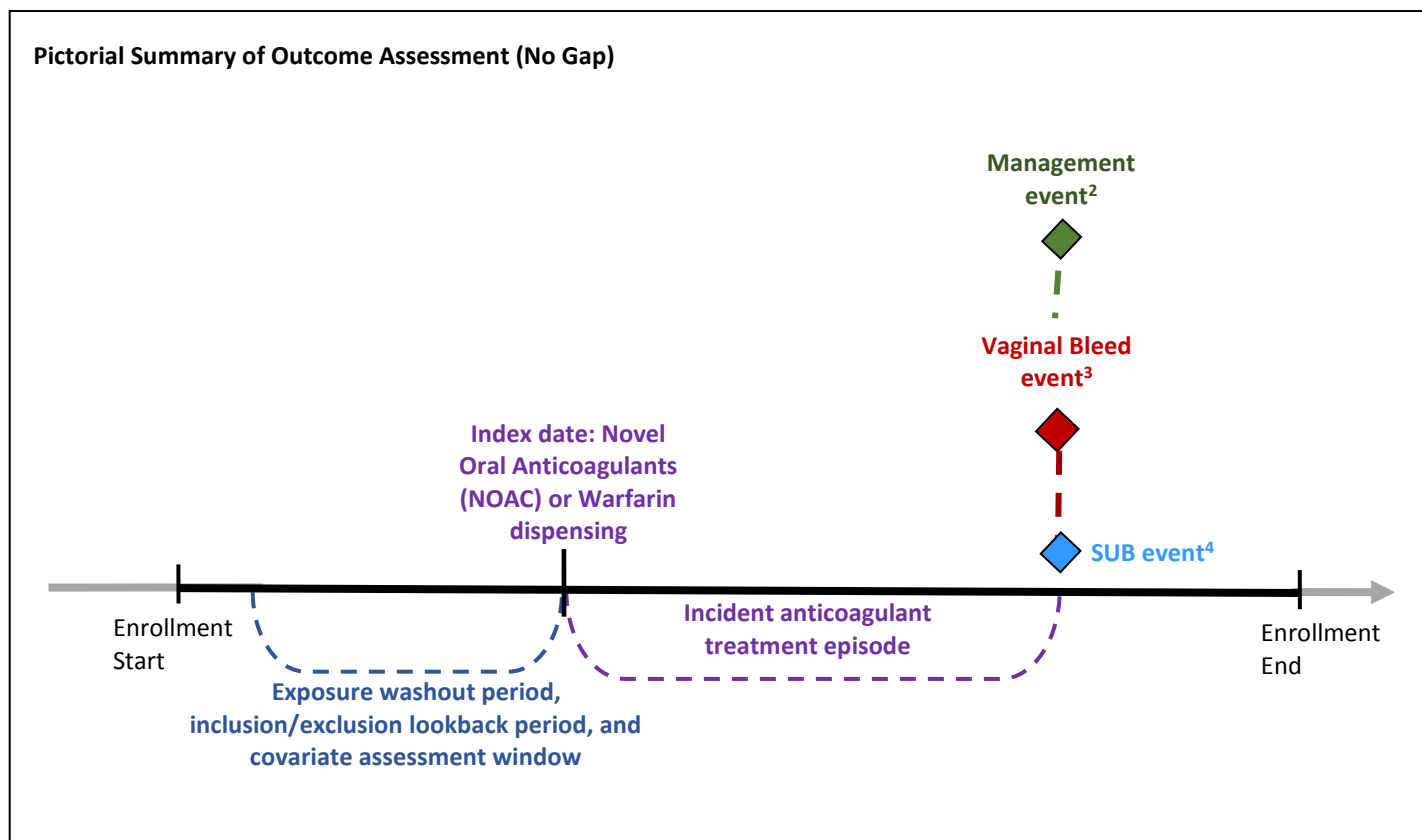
**Pictorial Summary of Outcome Assessment (No Gap)**

Management event$^2$

Vaginal Bleed event$^3$

Index date: Novel Oral Anticoagulants (NOAC) or Warfarin dispensing

SUB event$^4$

Enrollment Start

Incident anticoagulant treatment episode

Enrollment End

Exposure washout period, inclusion/exclusion lookback period, and covariate assessment window